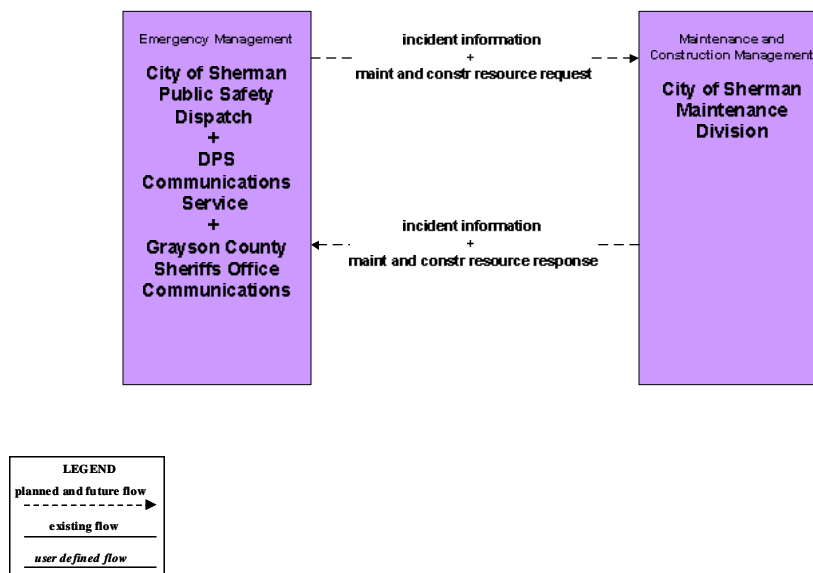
Emergency Management

City of Sherman Public Safety Dispatch
+
DPS Communications Service
+
Grayson County Sheriffs Office Communications

incident information
+
maint and constr resource request

incident information
+
maint and constr resource response

Maintenance and Construction Management

City of Sherman Maintenance Division

LEGEND
planned and future flow
existing flow
user defined flow